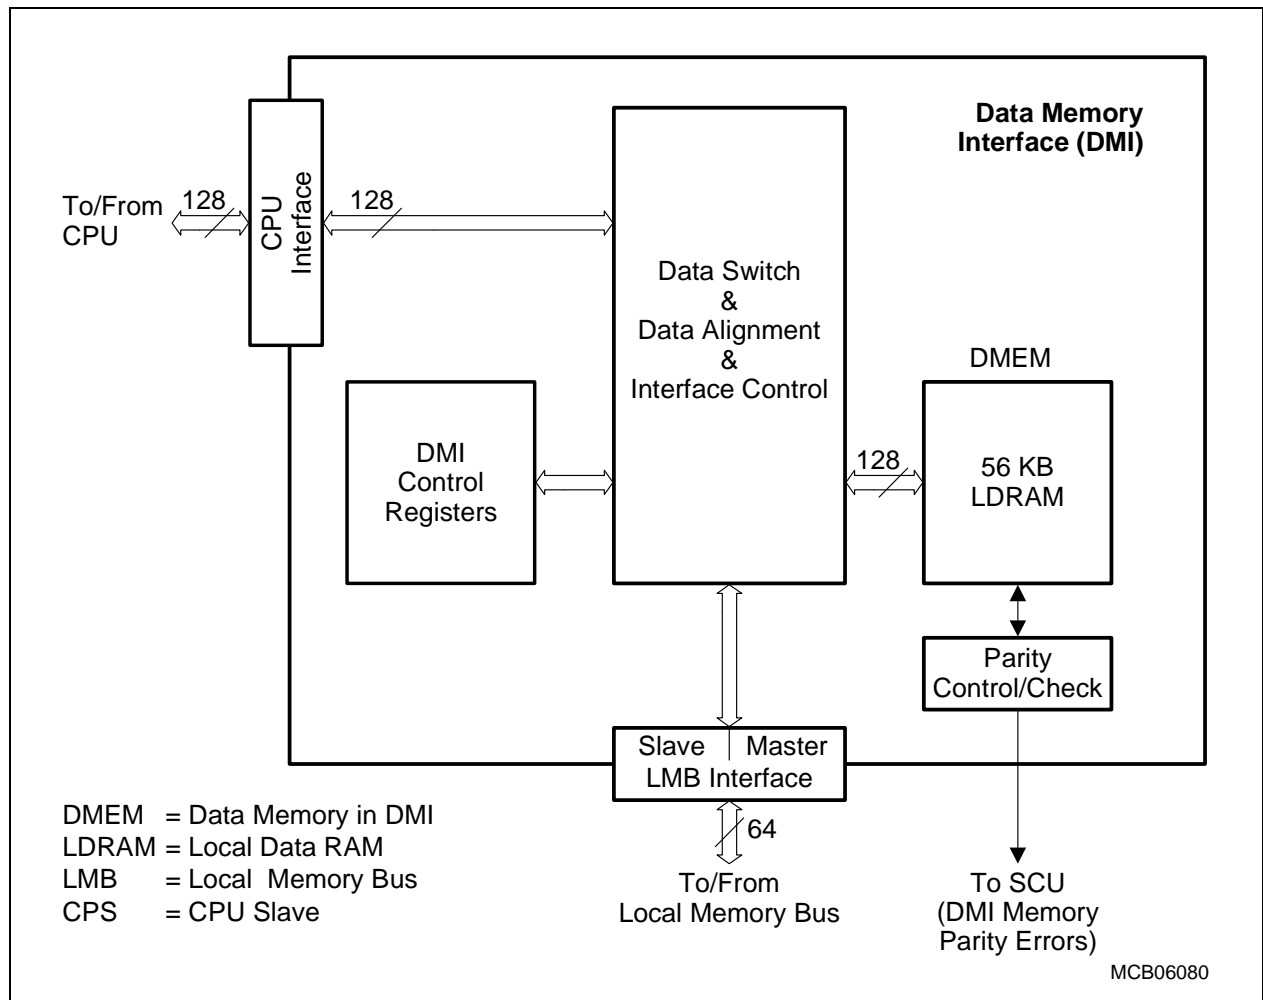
Data Memory Interface (DMI)

To/From CPU

128

CPU Interface

128

Data Switch & Data Alignment & Interface Control

DMEM

DMI Control Registers

128

56 KB LDRAM

Parity Control/Check

Slave | Master
LMB Interface

64

To/From Local Memory Bus

To SCU (DMI Memory Parity Errors)

DMEM = Data Memory in DMI
LDRAM = Local Data RAM
LMB = Local Memory Bus
CPS = CPU Slave

MCB06080